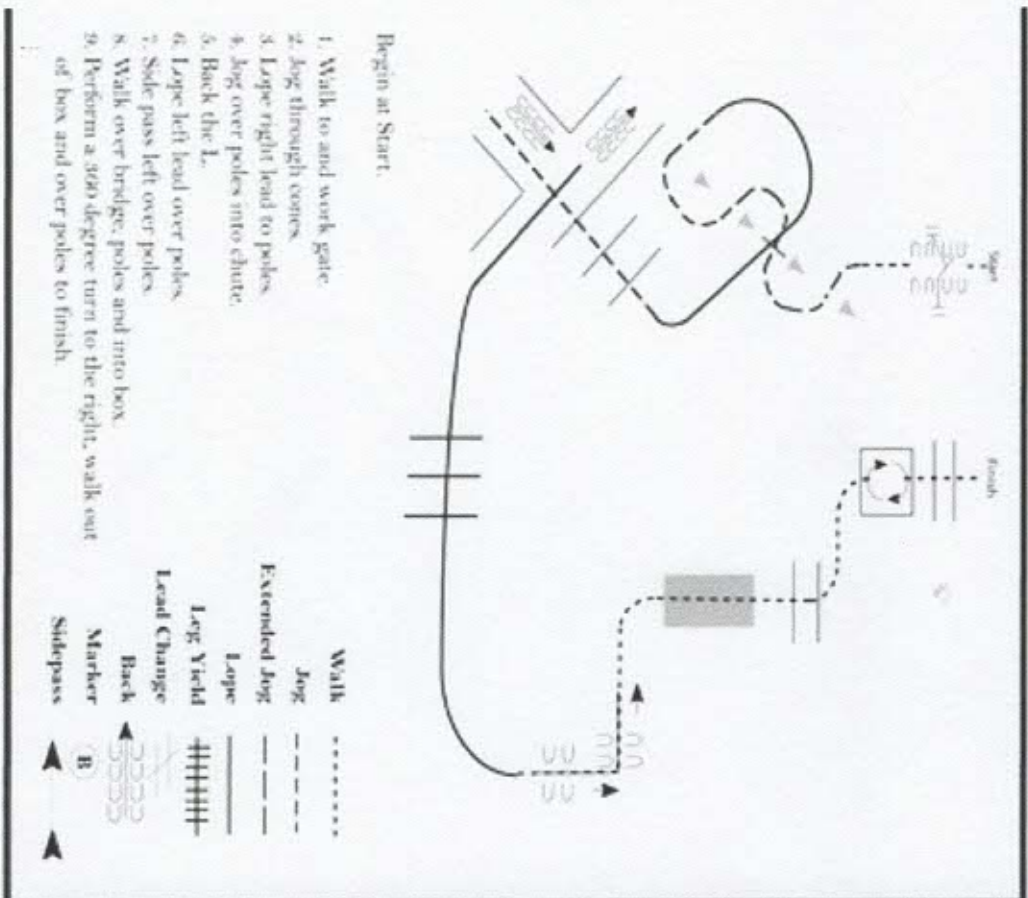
Start

Finish

Begin at Start.

1. Walk to and work gate.
2. Jog through cones.
3. Lope right lead to poles.
4. Jog over poles into chute.
5. Back the L.
6. Lope left lead over poles.
7. Side pass left over poles.
8. Walk over bridge, poles and into box.
9. Perform a 360 degree turn to the right, walk out of box and over poles to finish.

Walk
Jog
Extended Jog
Lope
Leg Yield
Lead Change
Back
Marker
Sidepass

B